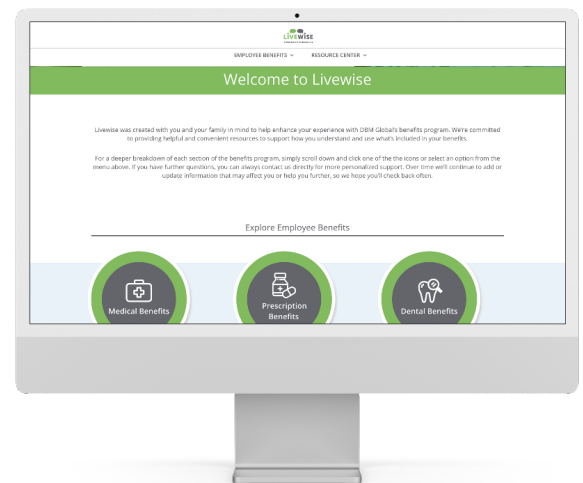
Livewise

EMPLOYEE BENEFITS ⌄ RESOURCE CENTER ⌄

Welcome to Livewise

Livewise was created with you and your family in mind to help enhance your experience with DBM Global's benefits program. We're committed to providing helpful and convenient resources to support how you understand and use what's included in your benefits.

For a deeper breakdown of each section of the benefits program, simply scroll down and click one of the icons or select an option from the menu above. If you have further questions, you can always contact us directly for more personalized support. Over time we'll continue to add or update information that may affect you or help you further, so we hope you'll check back often.

Explore Employee Benefits

Medical Benefits

Prescription Benefits

Dental Benefits